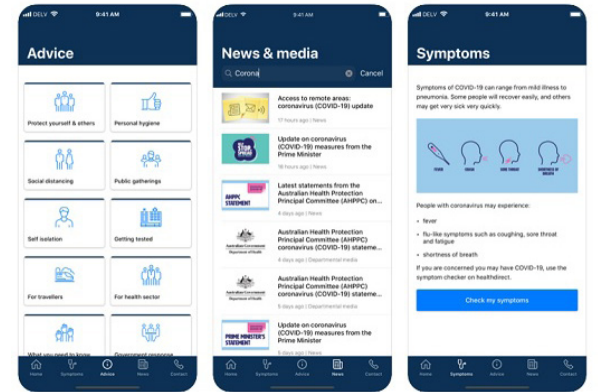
DELV 9:41 AM

Advice

Protect yourself & others

Personal hygiene

Social distancing

Public gatherings

Self isolation

Getting tested

For travellers

For health sector

What you need to know

Government response

Home Symptoms Advice News Contact

DELV 9:41 AM

News & media

Corona

Cancel

Access to remote areas: coronavirus (COVID-19) update

17 hours ago | News

Update on coronavirus (COVID-19) measures from the Prime Minister

19 hours ago | News

AHPPC STATEMENT

Latest statements from the Australian Health Protection Principal Committee (AHPPC) on...

4 days ago | News

Australian Government Department of Health

Australian Health Protection Principal Committee (AHPPC) coronavirus (COVID-19) stateme...

4 days ago | Departmental media

Australian Government Department of Health

Australian Health Protection Principal Committee (AHPPC) coronavirus (COVID-19) stateme...

4 days ago | Departmental media

PRIME MINISTER'S STATEMENT

Update on coronavirus (COVID-19) measures from the Prime Minister

4 days ago | News

Home Symptoms Advice News Contact

DELV 9:41 AM

Symptoms

Symptoms of COVID-19 can range from mild illness to pneumonia. Some people will recover easily, and others may get very sick very quickly.

FEVER COUGH SORE THROAT SHORTNESS OF BREATH

People with coronavirus may experience:

• fever

• flu-like symptoms such as coughing, sore throat and fatigue

• shortness of breath

If you are concerned you may have COVID-19, use the symptom checker on healthdirect.

Check my symptoms

Home Symptoms Advice News Contact